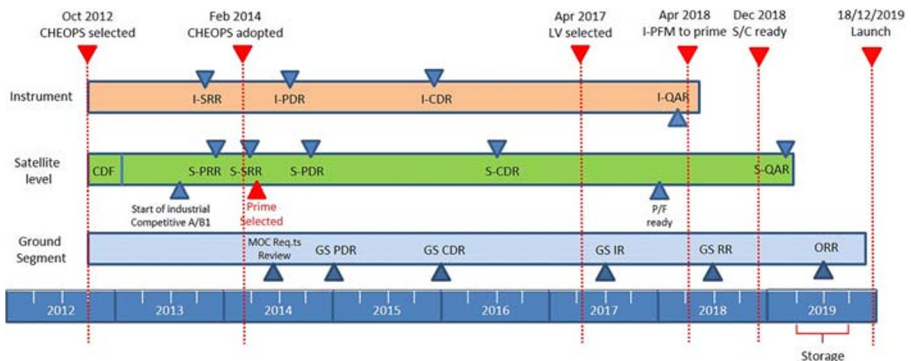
Oct 2012
CHEOPS selected

Feb 2014
CHEOPS adopted

Apr 2017
LV selected

Apr 2018
I-PFM to prime

Dec 2018
S/C ready

18/12/2019
Launch

Instrument

I-SRR

I-PDR

I-CDR

I-QAR

Satellite level

CDF

S-PRR

S-SRR

S-PDR

S-CDR

S-QAR

Start of Industrial Competitive A/B1

Prime Selected

P/F ready

Ground Segment

MOC Req.ts Review

GS PDR

GS CDR

GS IR

GS RR

ORR

2012

2013

2014

2015

2016

2017

2018

2019

Storage